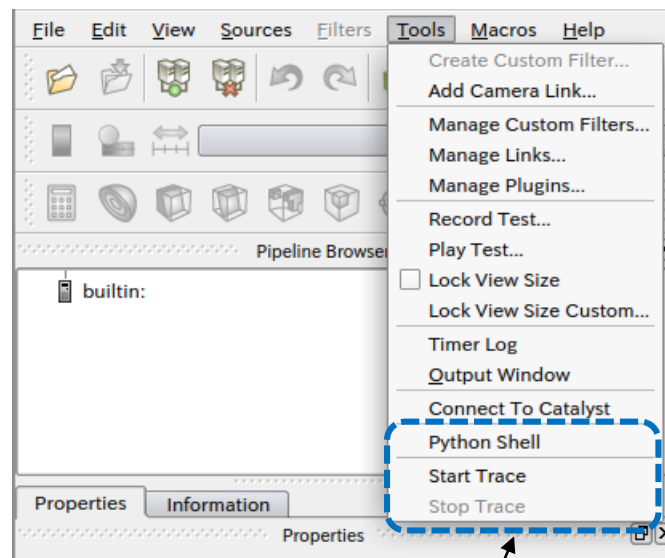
File Edit View Sources Filters Tools Macros Help

Create Custom Filter...
Add Camera Link...
Manage Custom Filters...
Manage Links...
Manage Plugins...
Record Test...
Play Test...
Lock View Size
Lock View Size Custom...
Timer Log
Output Window
Connect To Catalyst
Python Shell
Start Trace
Stop Trace

Pipeline Browser

builtin:

Properties Information

Properties